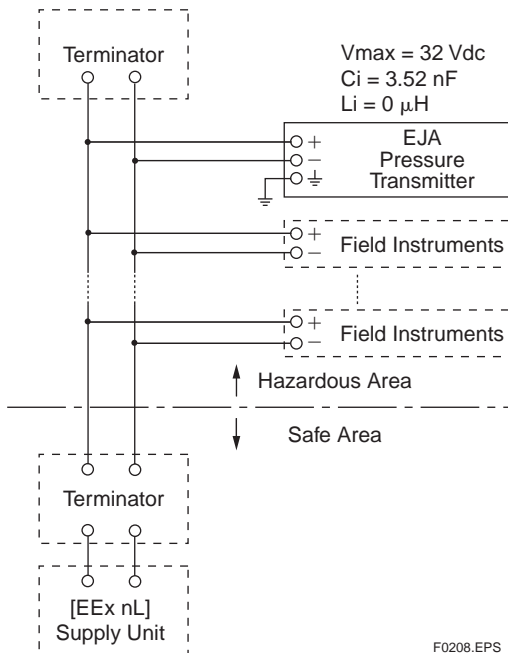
Terminator

Vmax = 32 Vdc
Ci = 3.52 nF
Li = 0 $\mu$H

+
−
⏚
EJA
Pressure
Transmitter

+
−
Field Instruments

+
−
Field Instruments

Hazardous Area

Safe Area

Terminator

[EEx nL]
Supply Unit

F0208.EPS